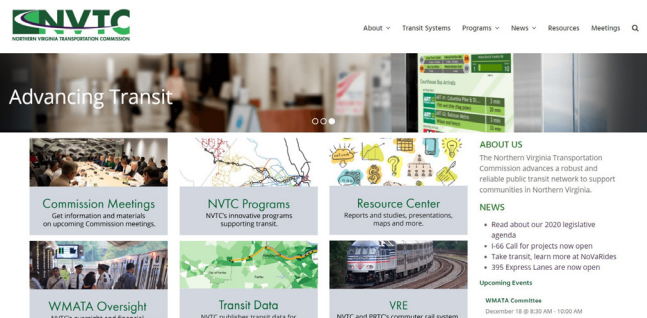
NVTC
NORTHERN VIRGINIA TRANSPORTATION COMMISSION

About ⌄ Transit Systems Programs ⌄ News ⌄ Resources Meetings

Advancing Transit

Commission Meetings
Get information and materials on upcoming Commission meetings.

NVTC Programs
NVTC's innovative programs supporting transit.

Resource Center
Reports and studies, presentations, maps and more.

WMATA Oversight
NVTC's oversight and financial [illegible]

Transit Data
NVTC publishes transit data for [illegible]

VRE
NVTC and PRTC's commuter rail system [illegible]

ABOUT US
The Northern Virginia Transportation Commission advances a robust and reliable public transit network to support communities in Northern Virginia.

NEWS
• Read about our 2020 legislative agenda
• I-66 Call for projects now open
• Take transit, learn more at NoVaRides
• 395 Express Lanes are now open

Upcoming Events
WMATA Committee
December 18 @ 8:30 AM - 10:00 AM